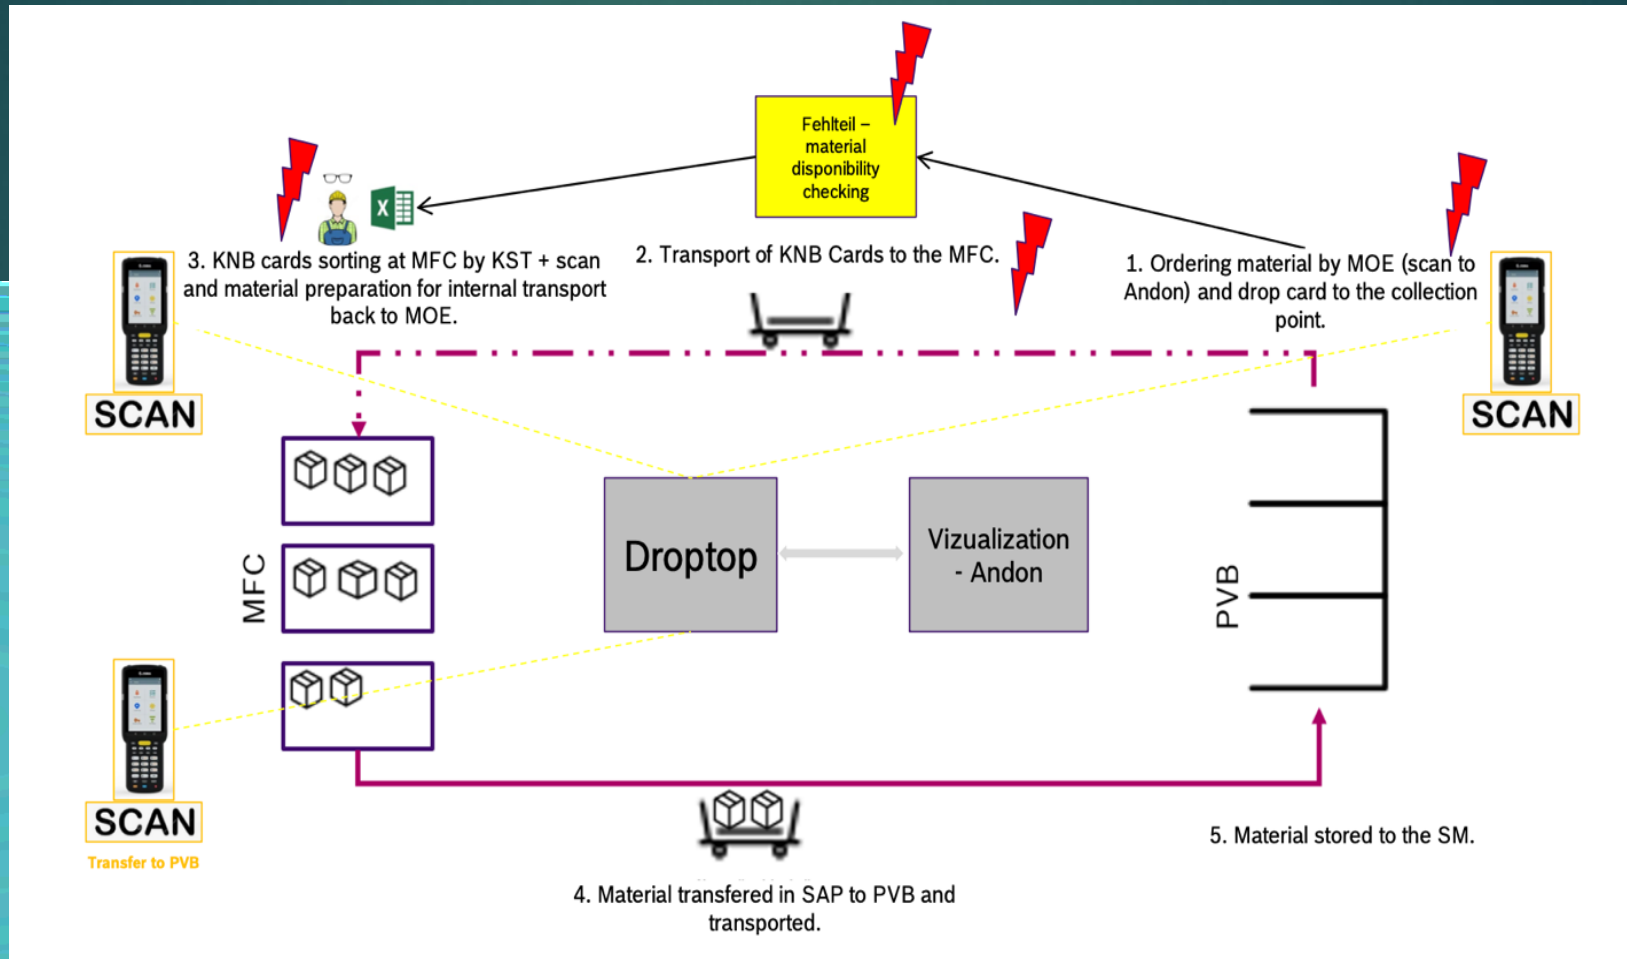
Fehlteil – material disponibility checking

3. KNB cards sorting at MFC by KST + scan and material preparation for internal transport back to MOE.

2. Transport of KNB Cards to the MFC.

1. Ordering material by MOE (scan to Andon) and drop card to the collection point.

SCAN

SCAN

MFC

Droptop

Vizualization - Andon

PVB

SCAN

Transfer to PVB

5. Material stored to the SM.

4. Material transfered in SAP to PVB and transported.